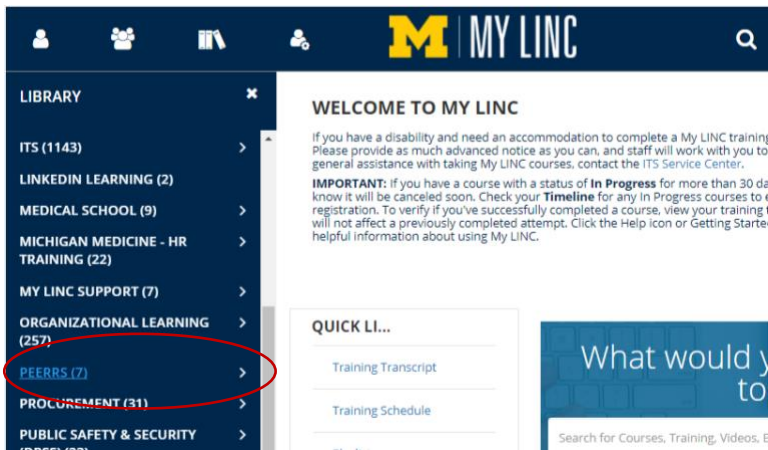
M | MY LINC

LIBRARY

ITS (1143)

LINKEDIN LEARNING (2)

MEDICAL SCHOOL (9)

MICHIGAN MEDICINE - HR TRAINING (22)

MY LINC SUPPORT (7)

ORGANIZATIONAL LEARNING (257)

PEERRS (7)

PROCUREMENT (31)

PUBLIC SAFETY & SECURITY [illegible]

WELCOME TO MY LINC

If you have a disability and need an accommodation to complete a My LINC training Please provide as much advanced notice as you can, and staff will work with you to general assistance with taking My LINC courses, contact the ITS Service Center.

IMPORTANT: If you have a course with a status of In Progress for more than 30 da know it will be canceled soon. Check your Timeline for any In Progress courses to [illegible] registration. To verify if you've successfully completed a course, view your training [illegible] will not affect a previously completed attempt. Click the Help icon or Getting Starte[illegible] helpful information about using My LINC.

QUICK LI...

Training Transcript

Training Schedule

What would y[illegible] to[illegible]

Search for Courses, Training, Videos, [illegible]